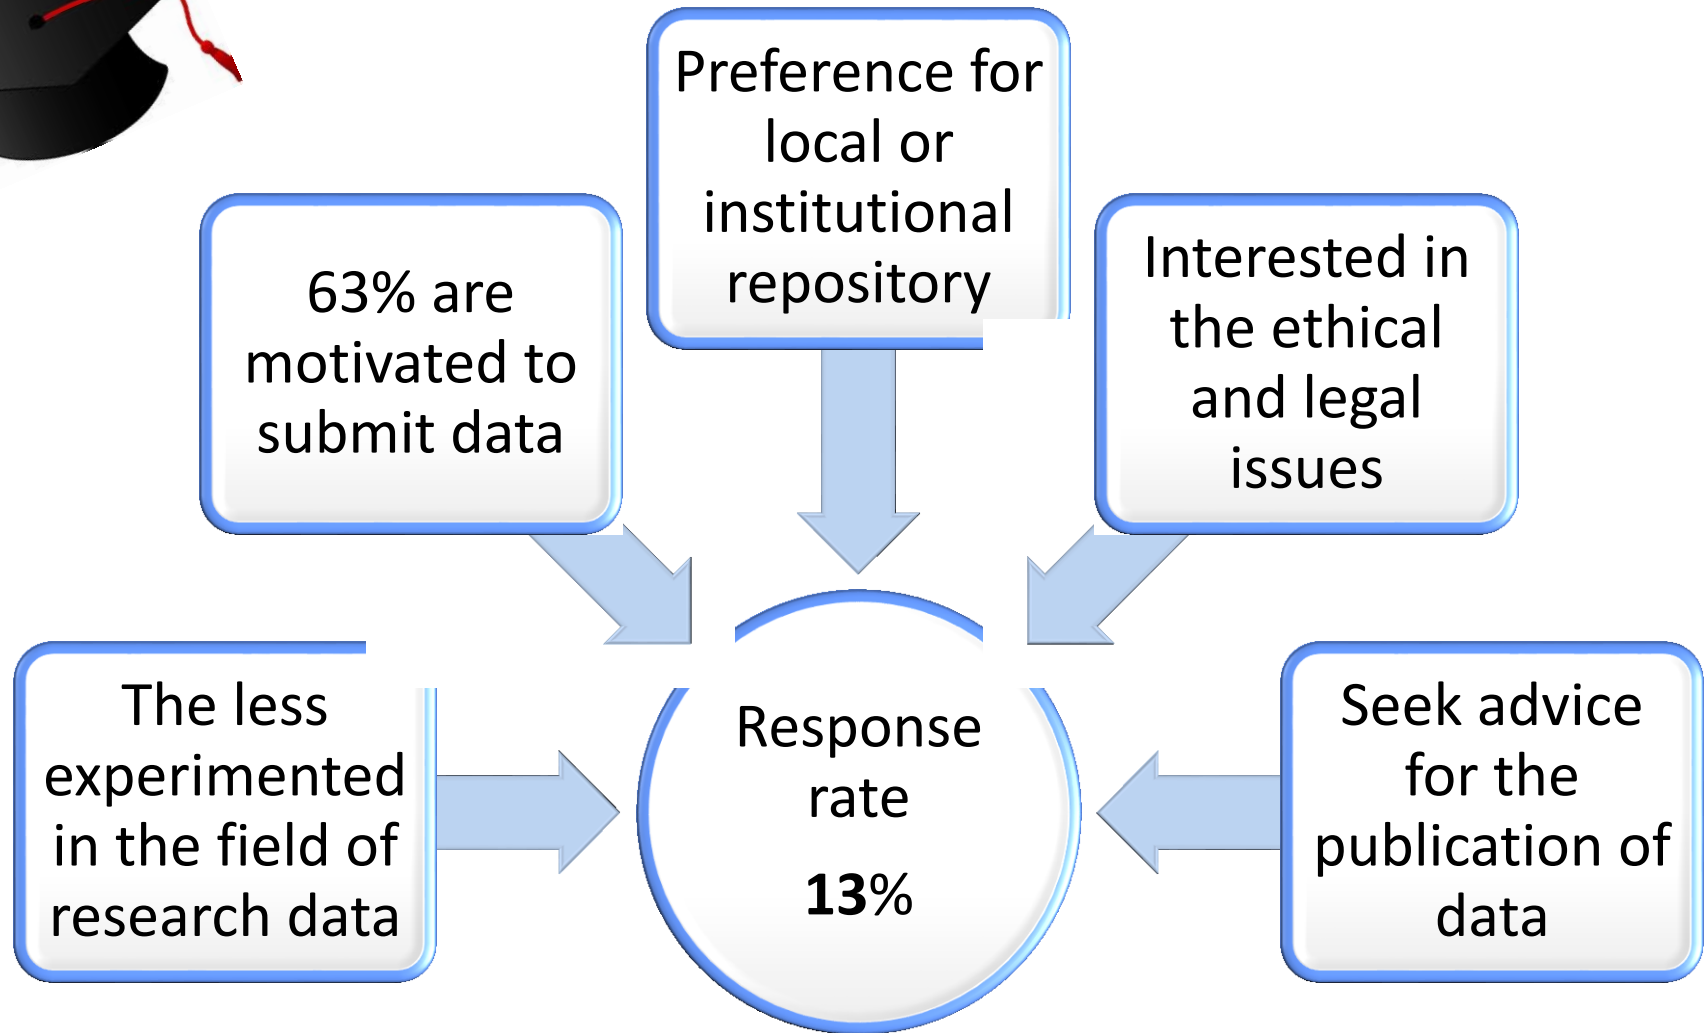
Preference for local or institutional repository

63% are motivated to submit data

Interested in the ethical and legal issues

The less experimented in the field of research data

Response rate

**13%**

Seek advice for the publication of data